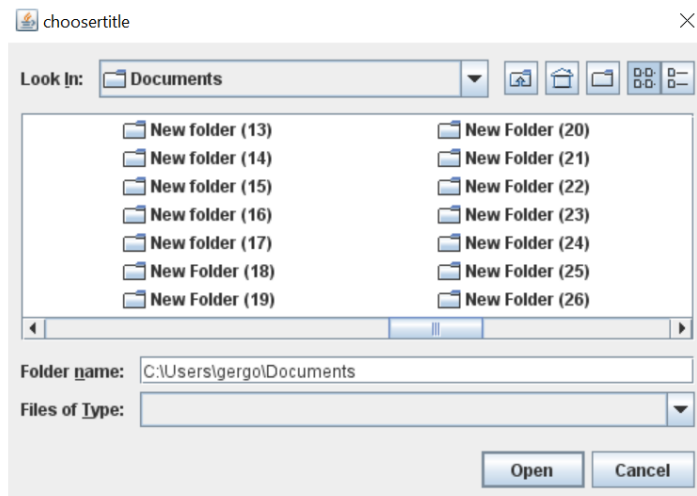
choosertitle

Look In: Documents

New folder (13)
New folder (14)
New folder (15)
New folder (16)
New folder (17)
New Folder (18)
New Folder (19)

New Folder (20)
New Folder (21)
New Folder (22)
New Folder (23)
New Folder (24)
New Folder (25)
New Folder (26)

Folder name: C:\Users\gergo\Documents

Files of Type:

Open Cancel